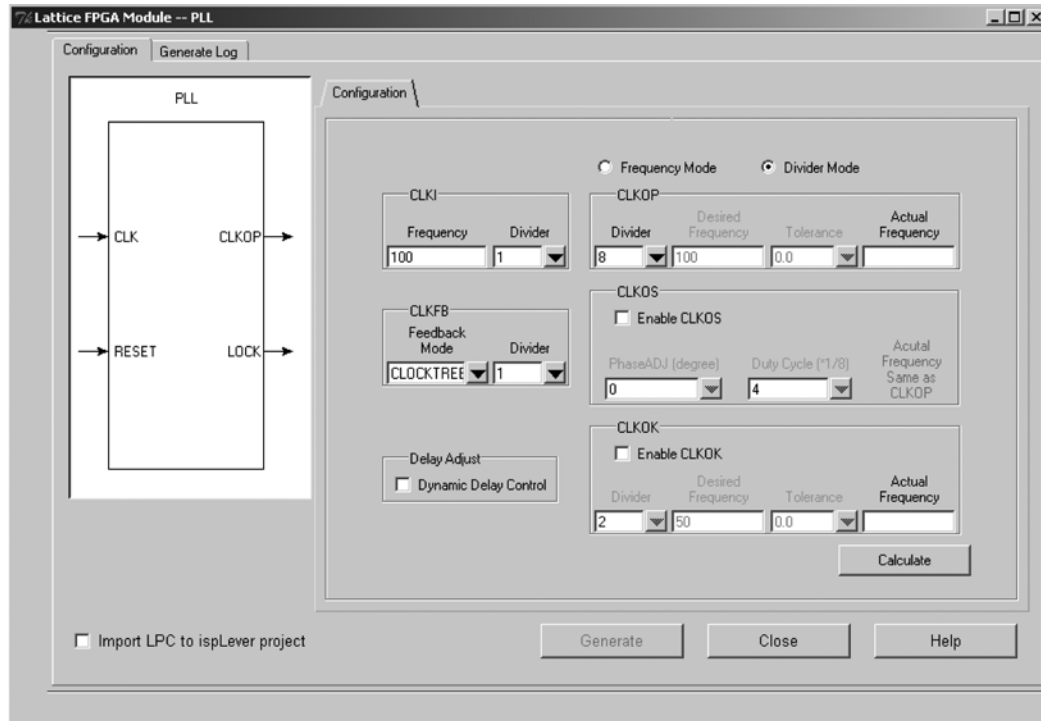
Lattice FPGA Module -- PLL

Configuration | Generate Log

PLL

CLK
CLKOP
RESET
LOCK

Configuration

Frequency Mode
Divider Mode

CLKI
Frequency
Divider
100
1

CLKOP
Divider
Desired Frequency
Tolerance
Actual Frequency
8
100
0.0

CLKFB
Feedback Mode
Divider
CLOCKTREE
1

CLKOS
Enable CLKOS
PhaseADJ (degree)
Duty Cycle (*1/8)
Acutal Frequency Same as CLKOP
0
4

CLKOK
Enable CLKOK
Divider
Desired Frequency
Tolerance
Actual Frequency
2
50
0.0

Delay Adjust
Dynamic Delay Control

Calculate

Import LPC to ispLever project

Generate
Close
Help